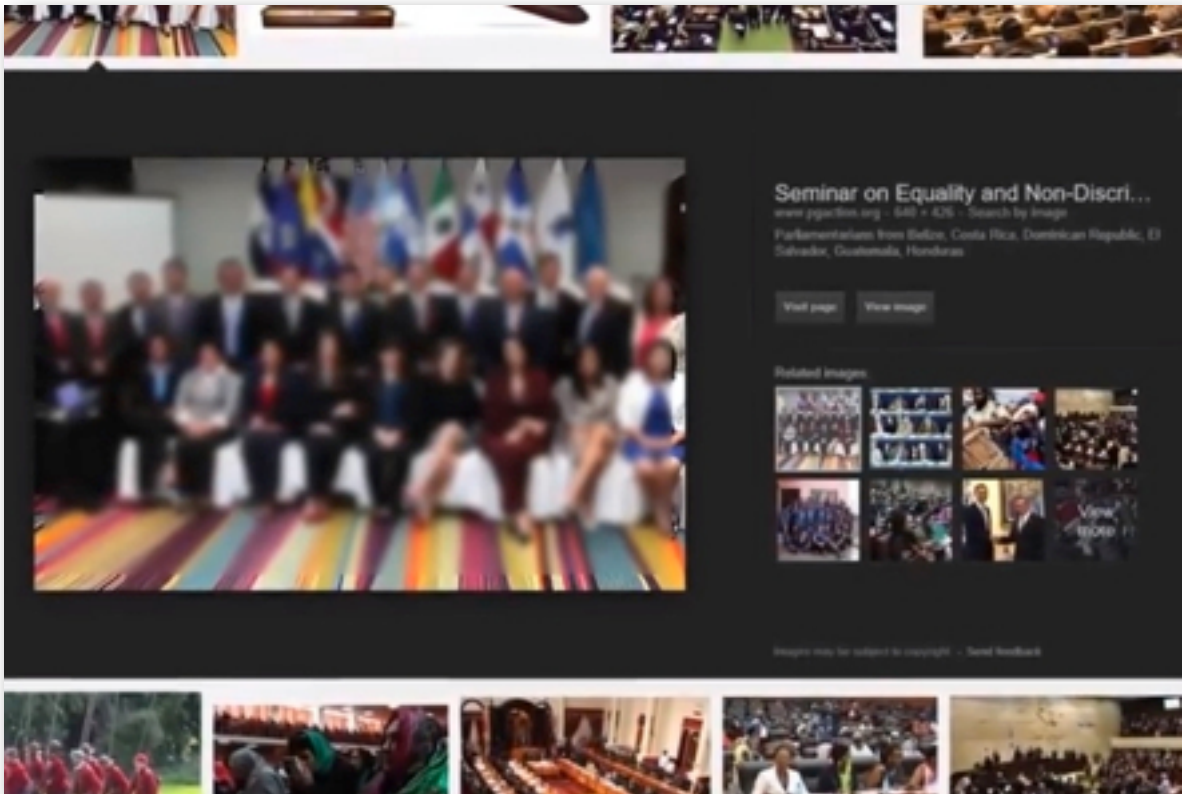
Seminar on Equality and Non-Discri...
www.pgaction.org - 640 × 426 - Search by image
Parliamentarians from Belize, Costa Rica, Dominican Republic, El Salvador, Guatemala, Honduras

Visit page
View image

Related images

View more

Images may be subject to copyright. - Send feedback